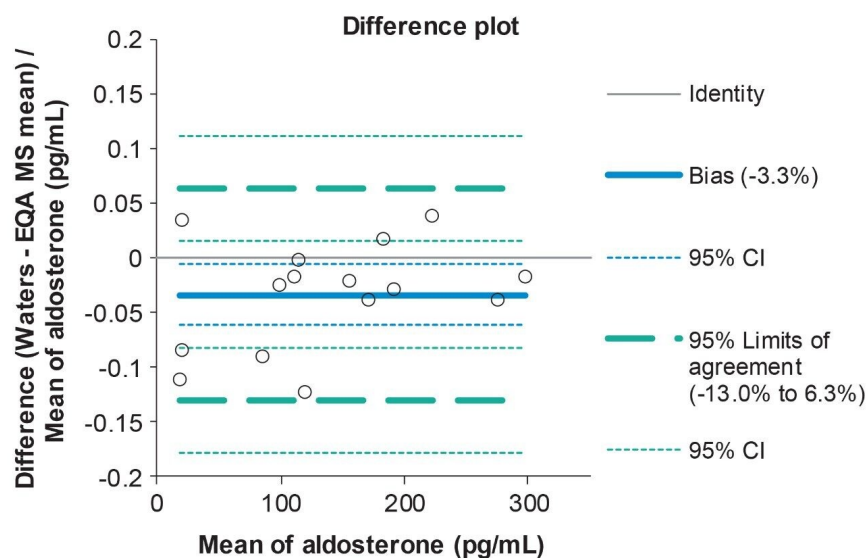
Difference plot

Difference (Waters - EQA MS mean) / Mean of aldosterone (pg/mL)

0.2
0.15
0.1
0.05
0
-0.05
-0.1
-0.15
-0.2

0
100
200
300

Mean of aldosterone (pg/mL)

Identity

Bias (-3.3%)

95% CI

95% Limits of agreement (-13.0% to 6.3%)

95% CI